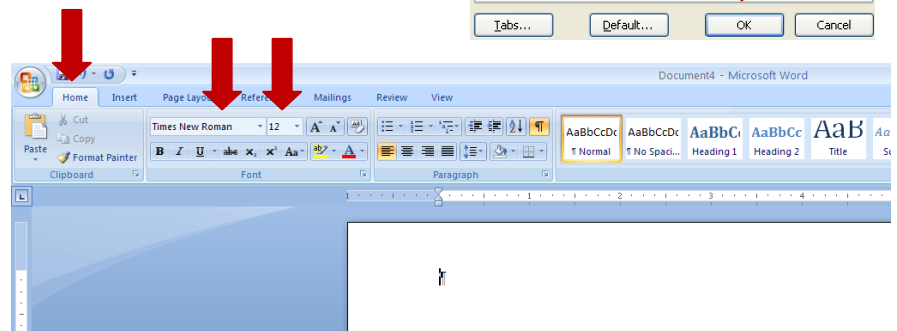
Tabs... Default... OK Cancel

Document4 - Microsoft Word

Home Insert Page Layout References Mailings Review View

Cut
Copy
Paste
Format Painter
Clipboard

Times New Roman 12
B I U abe x₂ x² Aa
Font

Paragraph

AaBbCcDc ¶ Normal
AaBbCcDc ¶ No Spaci...
AaBbCc Heading 1
AaBbCc Heading 2
AaB Title
Aa Su

1 2 3 4